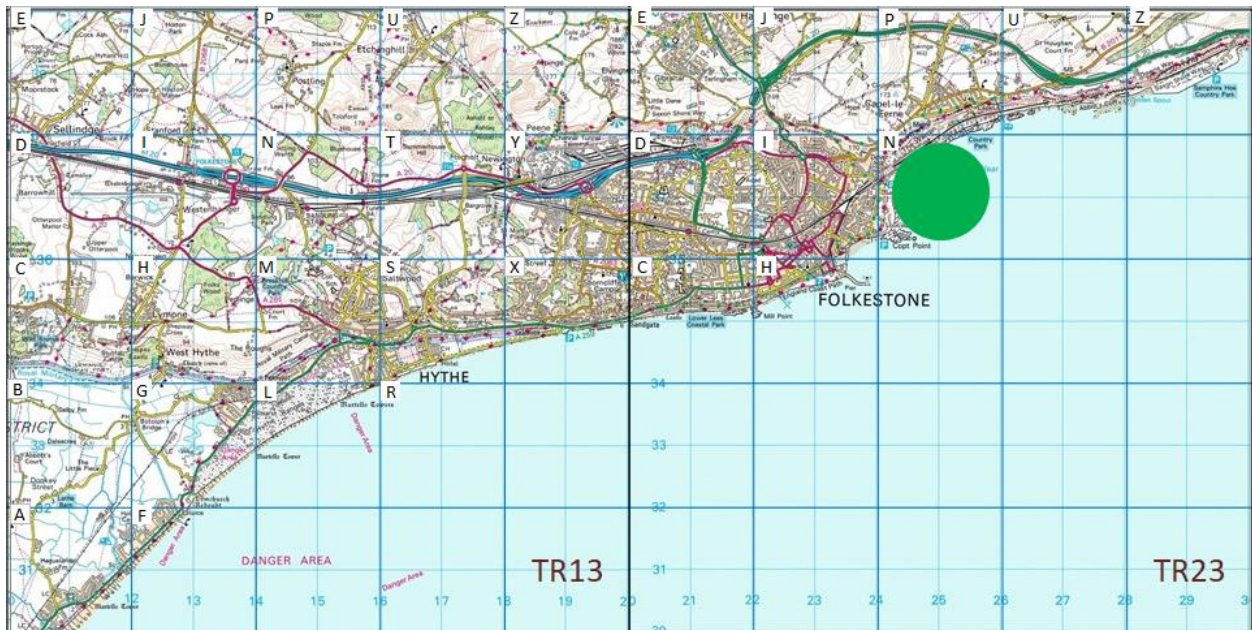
E J P U Z E J P U Z

D I N T Y D I N

C H M S X C H

B G L R

A F

FOLKESTONE

HYTHE

West Hythe

Lymone

Sellindge

Newington

Etchinghill

Postling

Sandgate

Copt Point

Mill Point

DANGER AREA

Danger Area

Danger Area

TR13

TR23

34

33

32

31

12 13 14 15 16 17 18 19 20 21 22 23 24 25 26 27 28 29 3